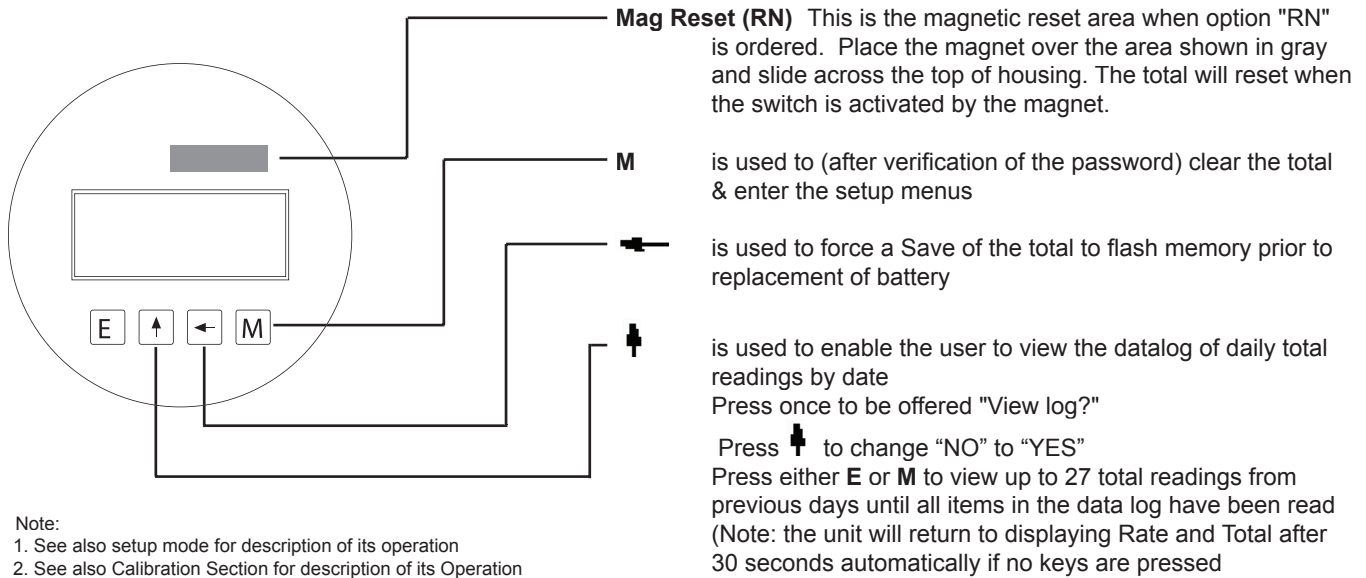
E

M

**Mag Reset (RN)** This is the magnetic reset area when option "RN" is ordered. Place the magnet over the area shown in gray and slide across the top of housing. The total will reset when the switch is activated by the magnet.

**M** is used to (after verification of the password) clear the total & enter the setup menus

is used to force a Save of the total to flash memory prior to replacement of battery

is used to enable the user to view the datalog of daily total readings by date
Press once to be offered "View log?"
Press to change “NO” to “YES”
Press either **E** or **M** to view up to 27 total readings from previous days until all items in the data log have been read (Note: the unit will return to displaying Rate and Total after 30 seconds automatically if no keys are pressed

Note:
1. See also setup mode for description of its operation
2. See also Calibration Section for description of its Operation